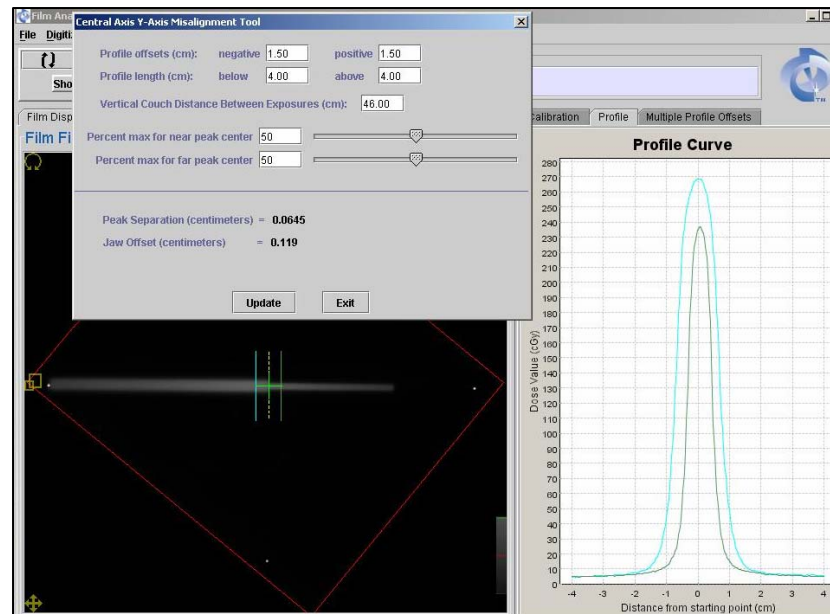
Film Ana
File Digiti
Sho
Film Disp
Film Fi

Central Axis Y-Axis Misalignment Tool

Profile offsets (cm): negative 1.50 positive 1.50
Profile length (cm): below 4.00 above 4.00
Vertical Couch Distance Between Exposures (cm): 46.00
Percent max for near peak center 50
Percent max for far peak center 50

Peak Separation (centimeters) = 0.0645
Jaw Offset (centimeters) = 0.119

Update
Exit

Calibration
Profile
Multiple Profile Offsets

Profile Curve

280
270
260
250
240
230
220
210
200
190
180
170
160
150
140
130
120
110
100
90
80
70
60
50
40
30
20
10
0

Dose Value (cGy)

-4 -3 -2 -1 0 1 2 3 4
Distance from starting point (cm)